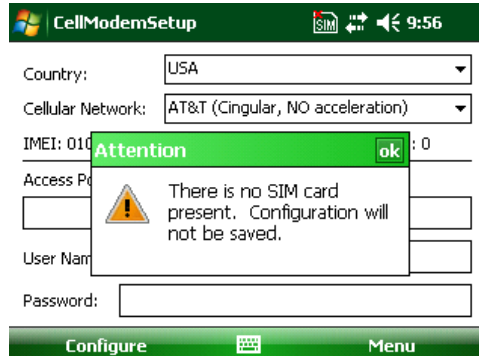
CellModemSetup

SIM 9:56

Country: USA

Cellular Network: AT&T (Cingular, NO acceleration)

IMEI: 010 : 0

Access Po

User Nam

Password:

Attention

ok

There is no SIM card present. Configuration will not be saved.

Configure

Menu